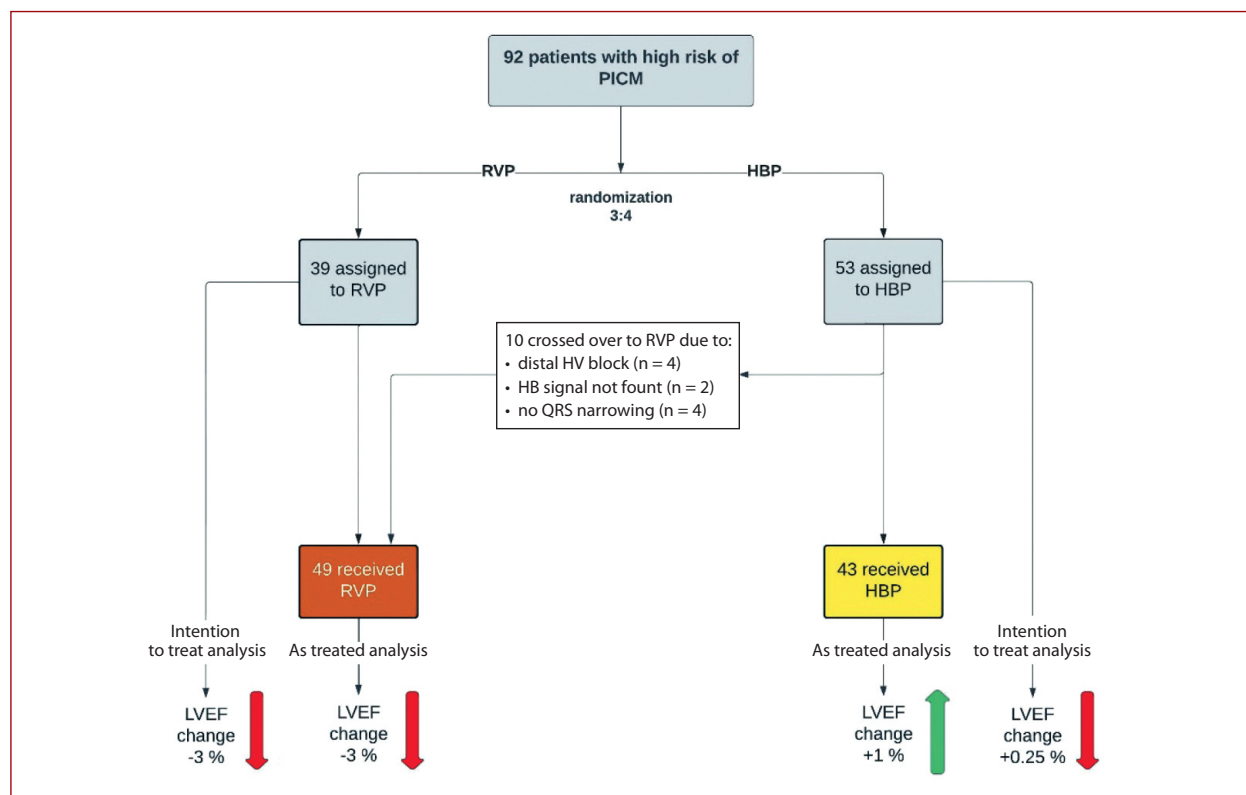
92 patients with high risk of PICM

RVP

randomization
3:4

HBP

39 assigned to RVP

53 assigned to HBP

10 crossed over to RVP due to:
• distal HV block (n = 4)
• HB signal not fount (n = 2)
• no QRS narrowing (n = 4)

49 received RVP

43 received HBP

Intention to treat analysis

As treated analysis

As treated analysis

Intention to treat analysis

LVEF change -3 %

LVEF change -3 %

LVEF change +1 %

LVEF change +0.25 %